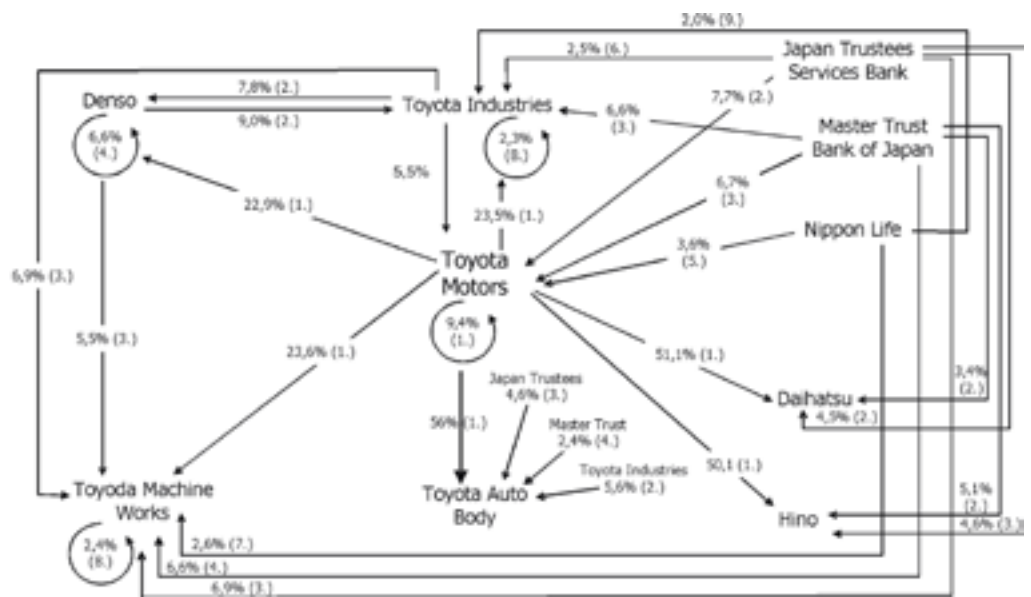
2,0% (9.)
2,5% (6.)
Japan Trustees Services Bank
7,7% (2.)
Denso
7,8% (2.)
9,0% (2.)
Toyota Industries
6,6% (3.)
Master Trust Bank of Japan
6,6% (4.)
2,3% (8.)
5,5%
22,9% (1.)
23,5% (1.)
6,7% (3.)
3,6% (5.)
Nippon Life
6,9% (3.)
Toyota Motors
5,5% (3.)
9,4% (1.)
23,6% (1.)
51,1% (1.)
3,4% (2.)
Japan Trustees 4,6% (3.)
56% (1.)
Master Trust 2,4% (4.)
Daihatsu
4,5% (2.)
Toyota Industries 5,6% (2.)
50,1 (1.)
Toyoda Machine Works
Toyota Auto Body
5,1% (2.)
Hino
4,6% (3.)
2,4% (8.)
2,6% (7.)
6,6% (4.)
6,9% (3.)